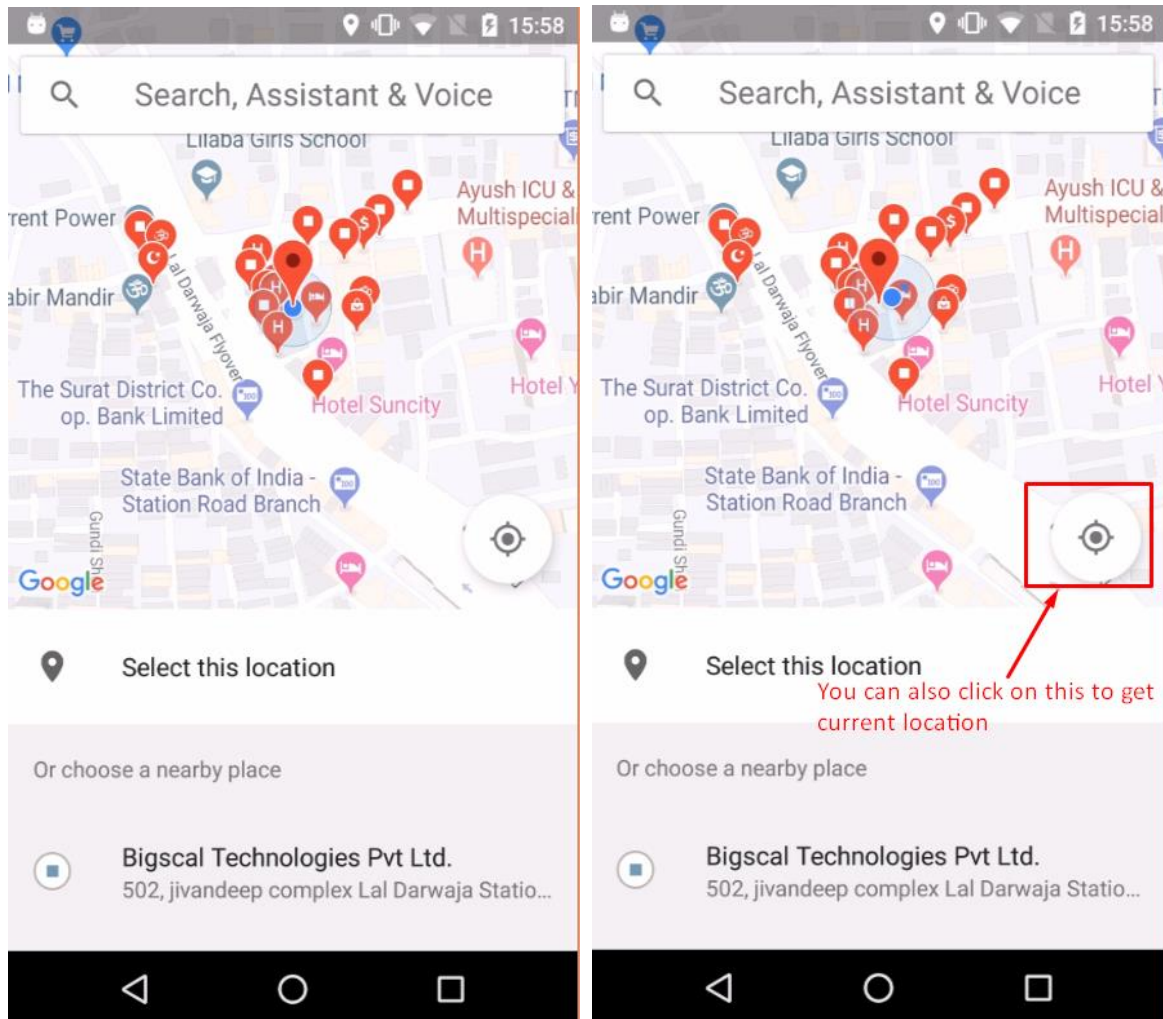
15:58

Search, Assistant & Voice

Lilaba Girls School

rent Power

Ayush ICU & Multispecial

abir Mandir

Lal Darwaja Flyover

The Surat District Co. op. Bank Limited

Hotel Suncity

Hotel Y

State Bank of India - Station Road Branch

Gundi Sh

Google

Select this location

Or choose a nearby place

Bigscal Technologies Pvt Ltd.
502, jivandeep complex Lal Darwaja Statio...

15:58

Search, Assistant & Voice

Lilaba Girls School

rent Power

Ayush ICU & Multispecial

abir Mandir

Lal Darwaja Flyover

The Surat District Co. op. Bank Limited

Hotel Suncity

Hotel Y

State Bank of India - Station Road Branch

Gundi Sh

Google

Select this location

You can also click on this to get current location

Or choose a nearby place

Bigscal Technologies Pvt Ltd.
502, jivandeep complex Lal Darwaja Statio...